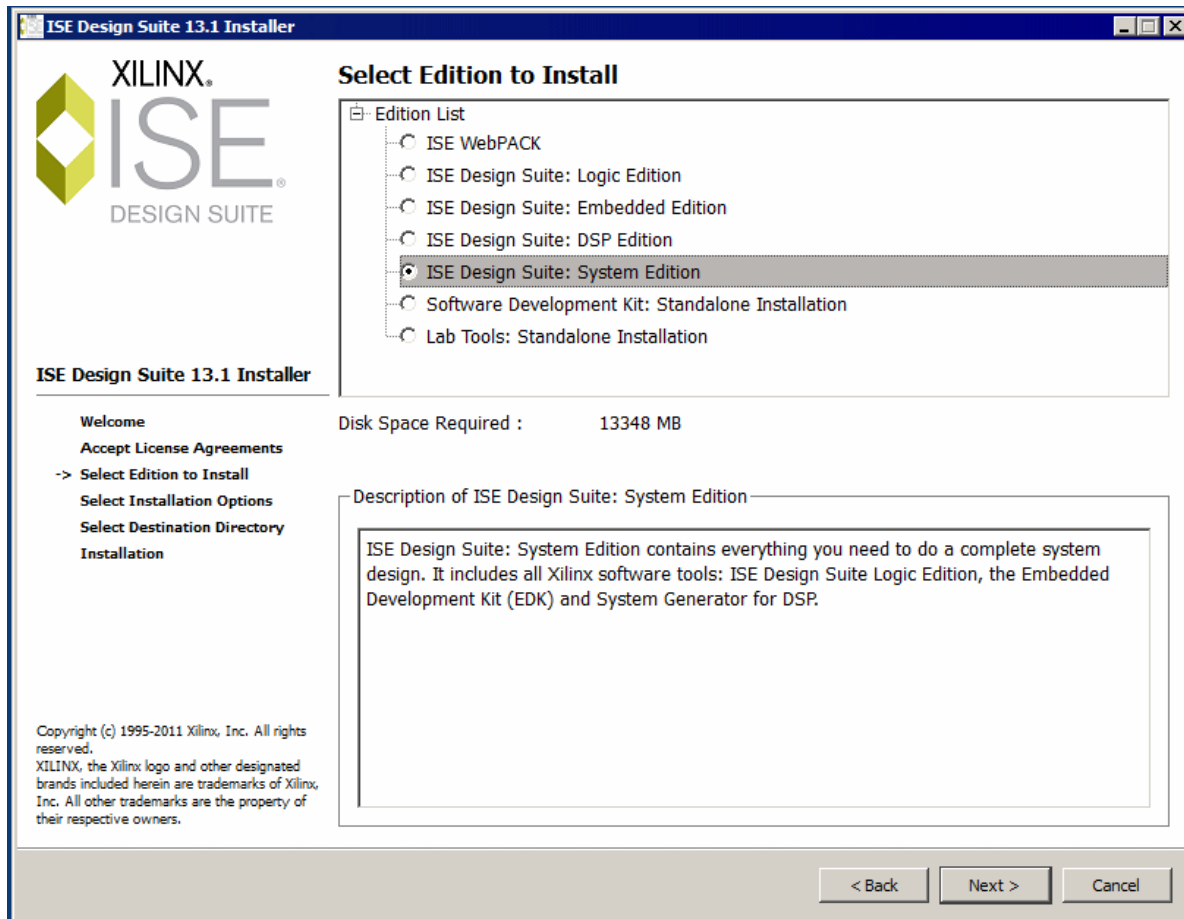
ISE Design Suite 13.1 Installer

XILINX.
ISE.
DESIGN SUITE

Select Edition to Install

Edition List
ISE WebPACK
ISE Design Suite: Logic Edition
ISE Design Suite: Embedded Edition
ISE Design Suite: DSP Edition
ISE Design Suite: System Edition
Software Development Kit: Standalone Installation
Lab Tools: Standalone Installation

ISE Design Suite 13.1 Installer

Welcome
Accept License Agreements
-> Select Edition to Install
Select Installation Options
Select Destination Directory
Installation

Disk Space Required : 13348 MB

Description of ISE Design Suite: System Edition

ISE Design Suite: System Edition contains everything you need to do a complete system design. It includes all Xilinx software tools: ISE Design Suite Logic Edition, the Embedded Development Kit (EDK) and System Generator for DSP.

Copyright (c) 1995-2011 Xilinx, Inc. All rights reserved.
XILINX, the Xilinx logo and other designated brands included herein are trademarks of Xilinx, Inc. All other trademarks are the property of their respective owners.

< Back
Next >
Cancel